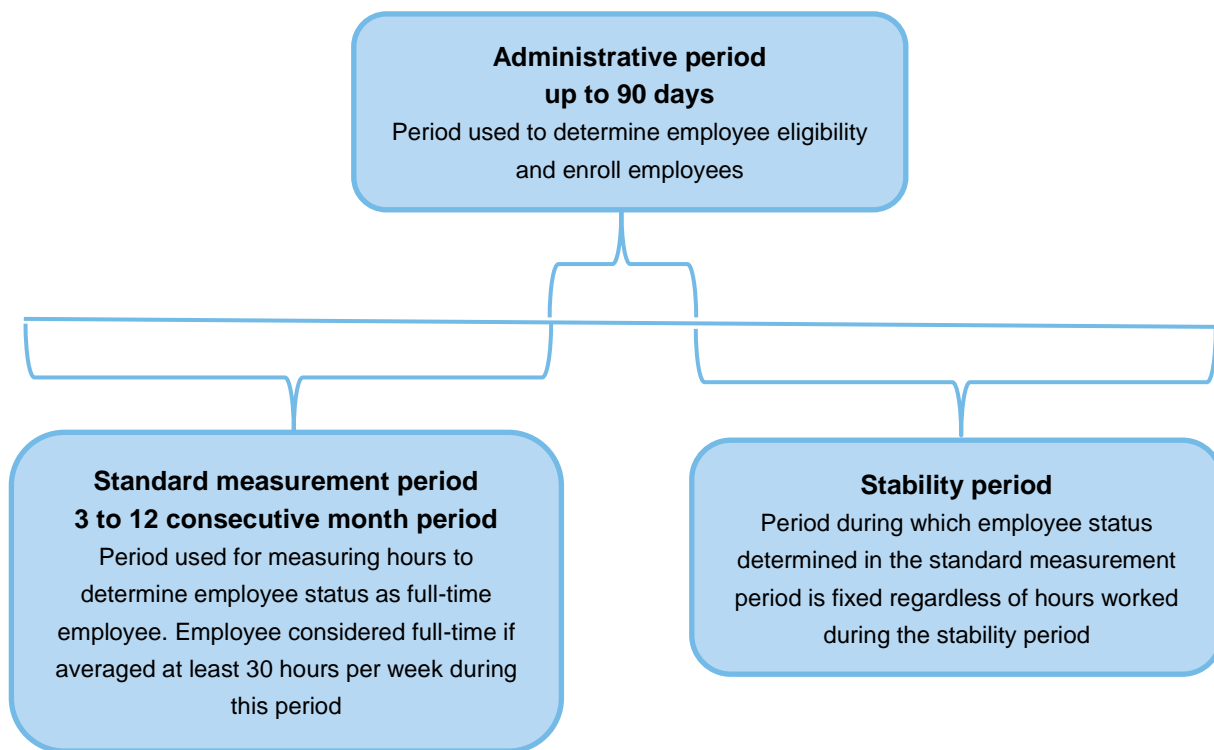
Administrative period
up to 90 days
Period used to determine employee eligibility and enroll employees

Standard measurement period
3 to 12 consecutive month period
Period used for measuring hours to determine employee status as full-time employee. Employee considered full-time if averaged at least 30 hours per week during this period

Stability period
Period during which employee status determined in the standard measurement period is fixed regardless of hours worked during the stability period